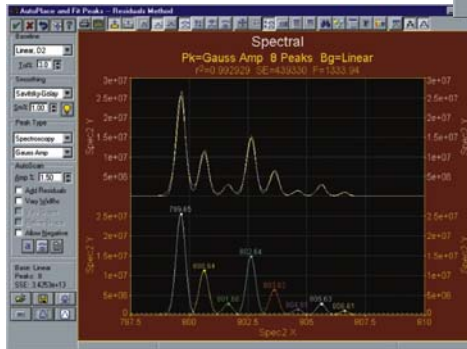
AutoPlace and Fit Peaks - Residuals Method

Baseline
Linear, D2
Tol% 1.0

Smoothing
Savitzky-Golay
Sm% 1.00

Peak Type
Spectroscopy
Gauss Amp

AutoScan
Amp % 1.50

Add Residuals
Vary Widths
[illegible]
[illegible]
Allow Negative

Basic Linear
Peaks 8
SSE 3.4253e+13

Spectral
Pk=Gauss Amp 8 Peaks Bg=Linear
r²=0.992929 SE=439330 F=1333.94

3e+07
2.5e+07
2e+07
1.5e+07
1e+07
5e+06
0

Spec2 Y

3e+07
2.5e+07
2e+07
1.5e+07
1e+07
5e+06
0

799.85
900.84
802.84
901.92
903.82
904.93
905.63
906.61

797.5
800
802.5
805
807.5
810
Spec2 X